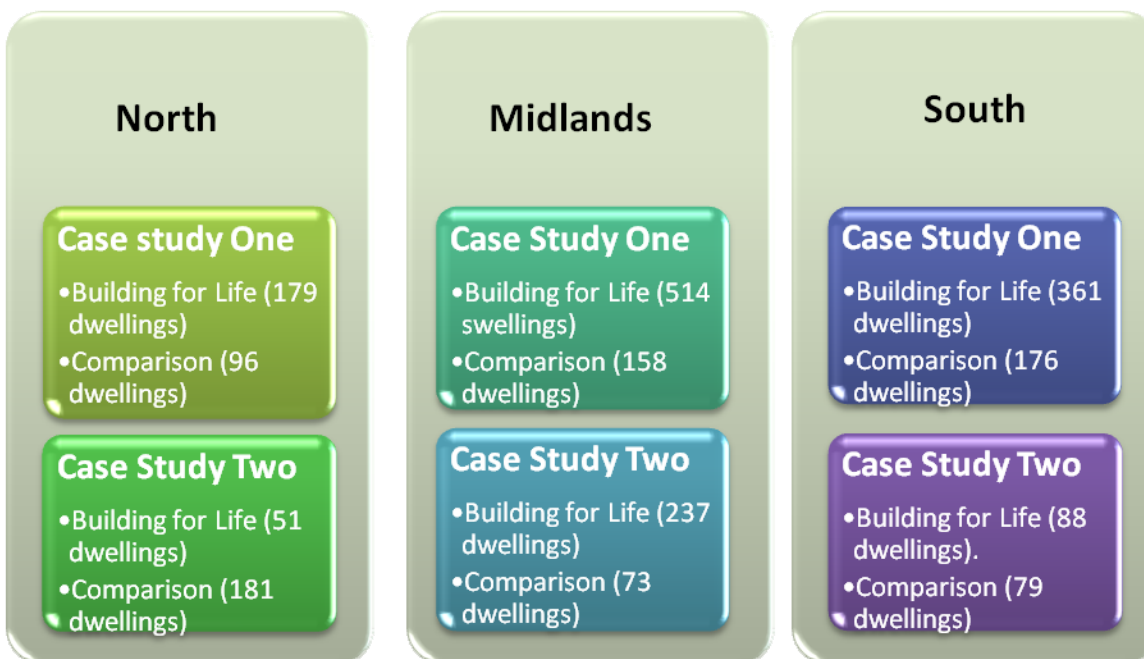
North

Case study One

•Building for Life (179 dwellings)

•Comparison (96 dwellings)

Case Study Two

•Building for Life (51 dwellings)

•Comparison (181 dwellings)

Midlands

Case Study One

•Building for Life (514 swellings)

•Comparison (158 dwellings)

Case Study Two

•Building for Life (237 dwellings)

•Comparison (73 dwellings)

South

Case Study One

•Building for Life (361 dwellings)

•Comparison (176 dwellings)

Case Study Two

•Building for Life (88 dwellings).

•Comparison (79 dwellings)